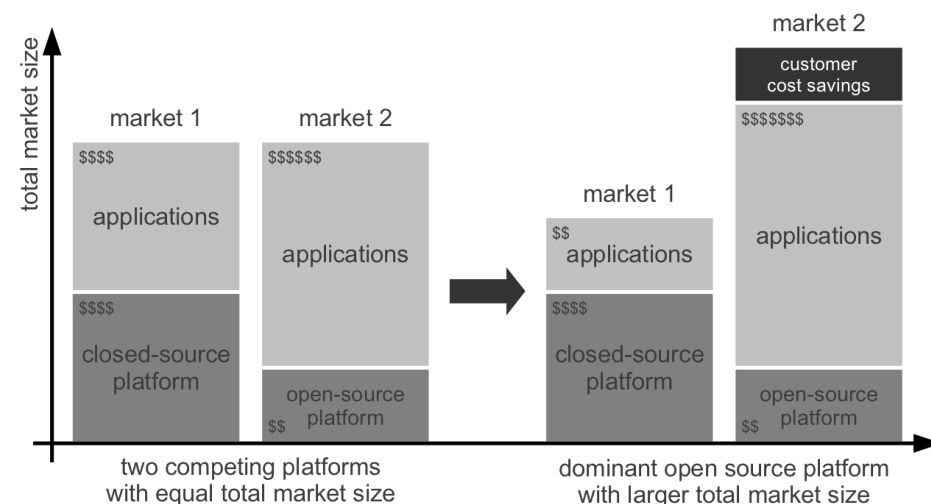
total market size

market 1

$$$$

applications

$$$$

closed-source platform

market 2

$$$$$$

applications

open-source platform

$$

market 1

$$

applications

$$$$

closed-source platform

market 2

customer cost savings

$$$$$$$

applications

open-source platform

$$

two competing platforms with equal total market size

dominant open source platform with larger total market size